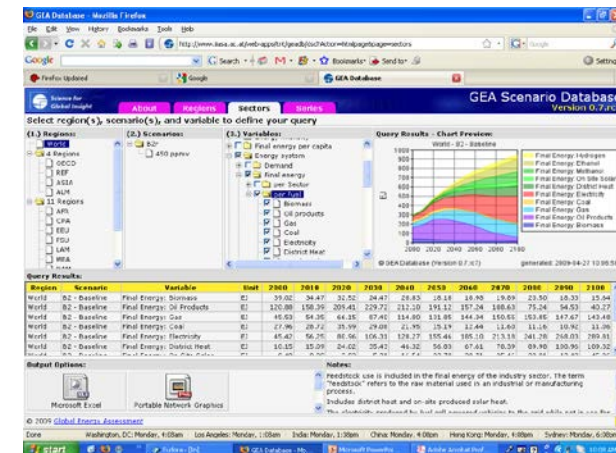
GEA Database - Mozilla Firefox

File Edit View History Bookmarks Tools Help

http://www.iiasa.ac.at/web-apps/tnt/geadb/dsd?Action=htmlpage&page=sectors

Google

Firefox Updated | Google | GEA Database

Science for Global Insight

About | Regions | Sectors | Series

GEA Scenario Database
Version 0.7.rc

Select region(s), scenario(s), and variable to define your query

(1.) Regions:
World
4 Regions
OECD
REF
ASIA
ALM
11 Regions
AFR
CPA
EEU
FSU
LAM
MEA

(2.) Scenarios:
B2
450 ppmv

(3.) Variables:
Final energy per capita
Energy system
Demand
Final energy
per Sector
per fuel
Biomass
Oil products
Gas
Coal
Electricity
District Heat

Query Results - Chart Preview:
World - B2 - Baseline
1000
900
800
700
600
500
400
300
200
100
0
2000 2020 2040 2060 2080 2100
Final Energy Hydrogen
Final Energy Ethanol
Final Energy Methanol
Final Energy On Site Solar
Final Energy District Heat
Final Energy Electricity
Final Energy Coal
Final Energy Gas
Final Energy Oil Products
Final Energy Biomass

© GEA Database (Version 0.7.rc) | generated: 2009-04-27 10:59

Query Results:

| Region | Scenario | Variable | Unit | 2000 | 2010 | 2020 | 2030 | 2040 | 2050 | 2060 | 2070 | 2080 | 2090 | 2100 |
|---|---|---|---|---|---|---|---|---|---|---|---|---|---|---|
| World | B2 - Baseline | Final Energy: Biomass | EJ | 39.02 | 34.47 | 32.52 | 24.47 | 20.83 | 18.18 | 16.98 | 19.09 | 23.50 | 18.33 | 15.84 |
| World | B2 - Baseline | Final Energy: Oil Products | EJ | 120.80 | 158.39 | 209.41 | 229.72 | 212.10 | 191.12 | 157.24 | 180.63 | 73.24 | 54.53 | 40.27 |
| World | B2 - Baseline | Final Energy: Gas | EJ | 45.53 | 64.35 | 64.35 | 87.40 | 114.00 | 131.85 | 144.34 | 150.55 | 153.85 | 147.67 | 143.48 |
| World | B2 - Baseline | Final Energy: Coal | EJ | 27.96 | 28.72 | 35.99 | 29.08 | 21.95 | 15.19 | 12.44 | 11.60 | 11.16 | 10.92 | 11.06 |
| World | B2 - Baseline | Final Energy: Electricity | EJ | 45.47 | 56.25 | 80.56 | 106.31 | 128.27 | 155.46 | 185.10 | 213.19 | 241.28 | 268.03 | 289.81 |
| World | B2 - Baseline | Final Energy: District Heat | EJ | 10.15 | 15.09 | 24.02 | 35.41 | 46.32 | 56.03 | 67.61 | 78.39 | 89.98 | 100.90 | 109.32 |

Output Options:
Microsoft Excel
Portable Network Graphics

Notes:
Feedstock use is included in the final energy of the industry sector. The term "feedstock" refers to the raw material used in an industrial or manufacturing process.
Includes district heat and on-site produced solar heat.

© 2009 Global Energy Assessment

Done | Washington, DC: Monday, 4:08am | Los Angeles: Monday, 1:08am | India: Monday, 1:38pm | China: Monday, 4:08pm | Hong Kong: Monday, 4:08pm | Sydney: Monday, 6:08pm

start | GEA Database - Mo... | Microsoft PowerPo... | Adobe Acrobat Prof...